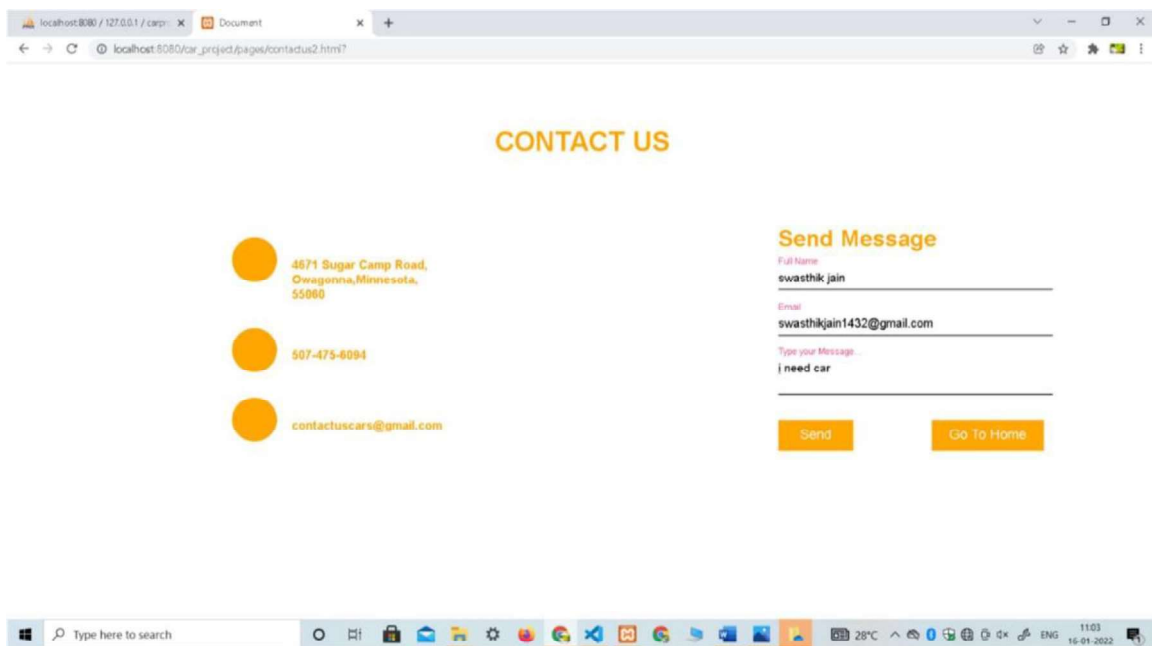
localhost:8080 / 127.0.0.1 / carp ×
Document ×
+

localhost:8080/car_project/pages/contactus2.html?

CONTACT US

4671 Sugar Camp Road, Owagonna,Minnesota, 55060

507-475-6094

contactuscars@gmail.com

Send Message

Full Name
swasthik jain

Email
swasthikjain1432@gmail.com

Type your Message...
i need car

Send

Go To Home

Type here to search

28°C

ENG

11:03
16-01-2022